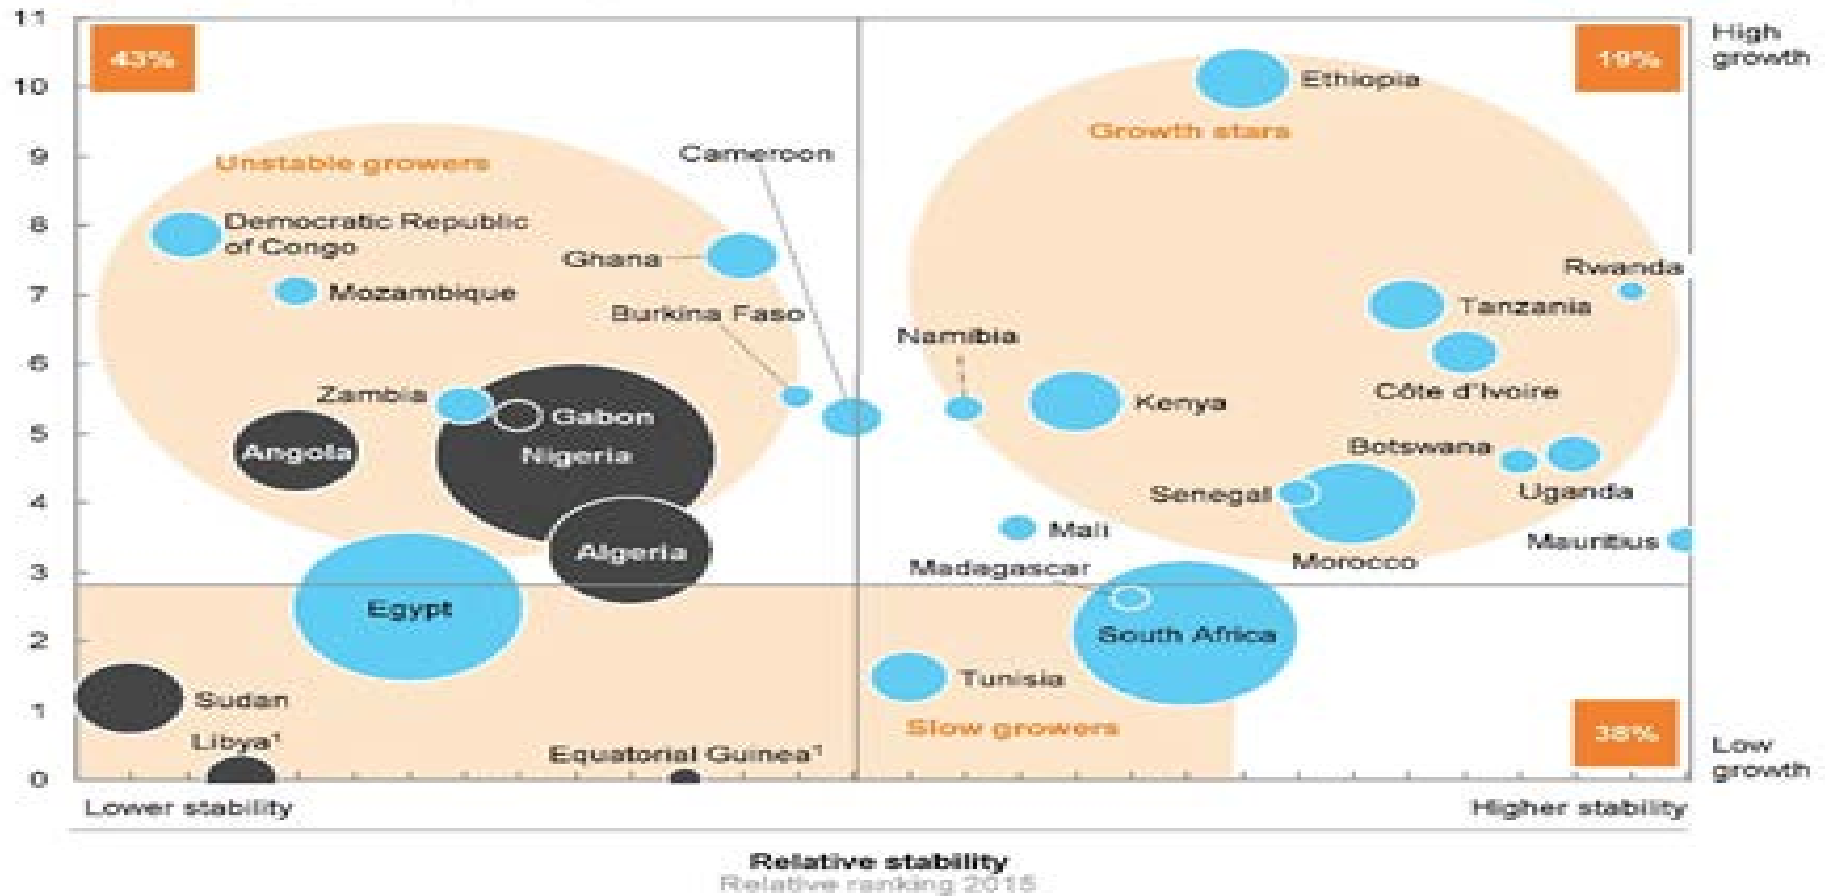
11
10
9
8
7
6
5
4
3
2
1
0

43%
19%
High growth

Unstable growers
Growth stars

Democratic Republic of Congo
Mozambique
Ghana
Cameroon
Burkina Faso
Namibia
Ethiopia
Rwanda
Tanzania
Côte d'Ivoire
Kenya
Zambia
Gabon
Angola
Nigeria
Algeria
Botswana
Senegal
Uganda
Mali
Mauritius
Morocco
Madagascar
Egypt
South Africa
Tunisia
Sudan
Libya¹
Equatorial Guinea¹
Slow growers
38%
Low growth

Lower stability
Higher stability

Relative stability
Relative ranking 2015